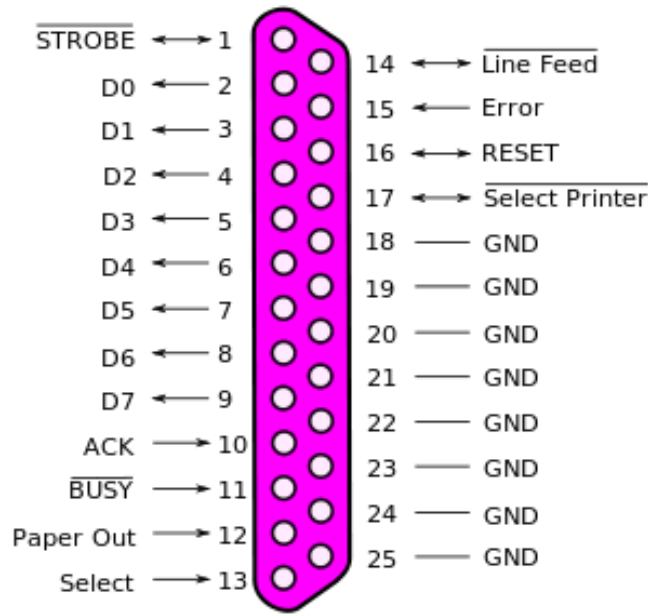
$\overline{\text{STROBE}}$ 1
D0 2
D1 3
D2 4
D3 5
D4 6
D5 7
D6 8
D7 9
ACK 10
$\overline{\text{BUSY}}$ 11
Paper Out 12
Select 13

14 $\overline{\text{Line Feed}}$
15 Error
16 RESET
17 $\overline{\text{Select Printer}}$
18 GND
19 GND
20 GND
21 GND
22 GND
23 GND
24 GND
25 GND